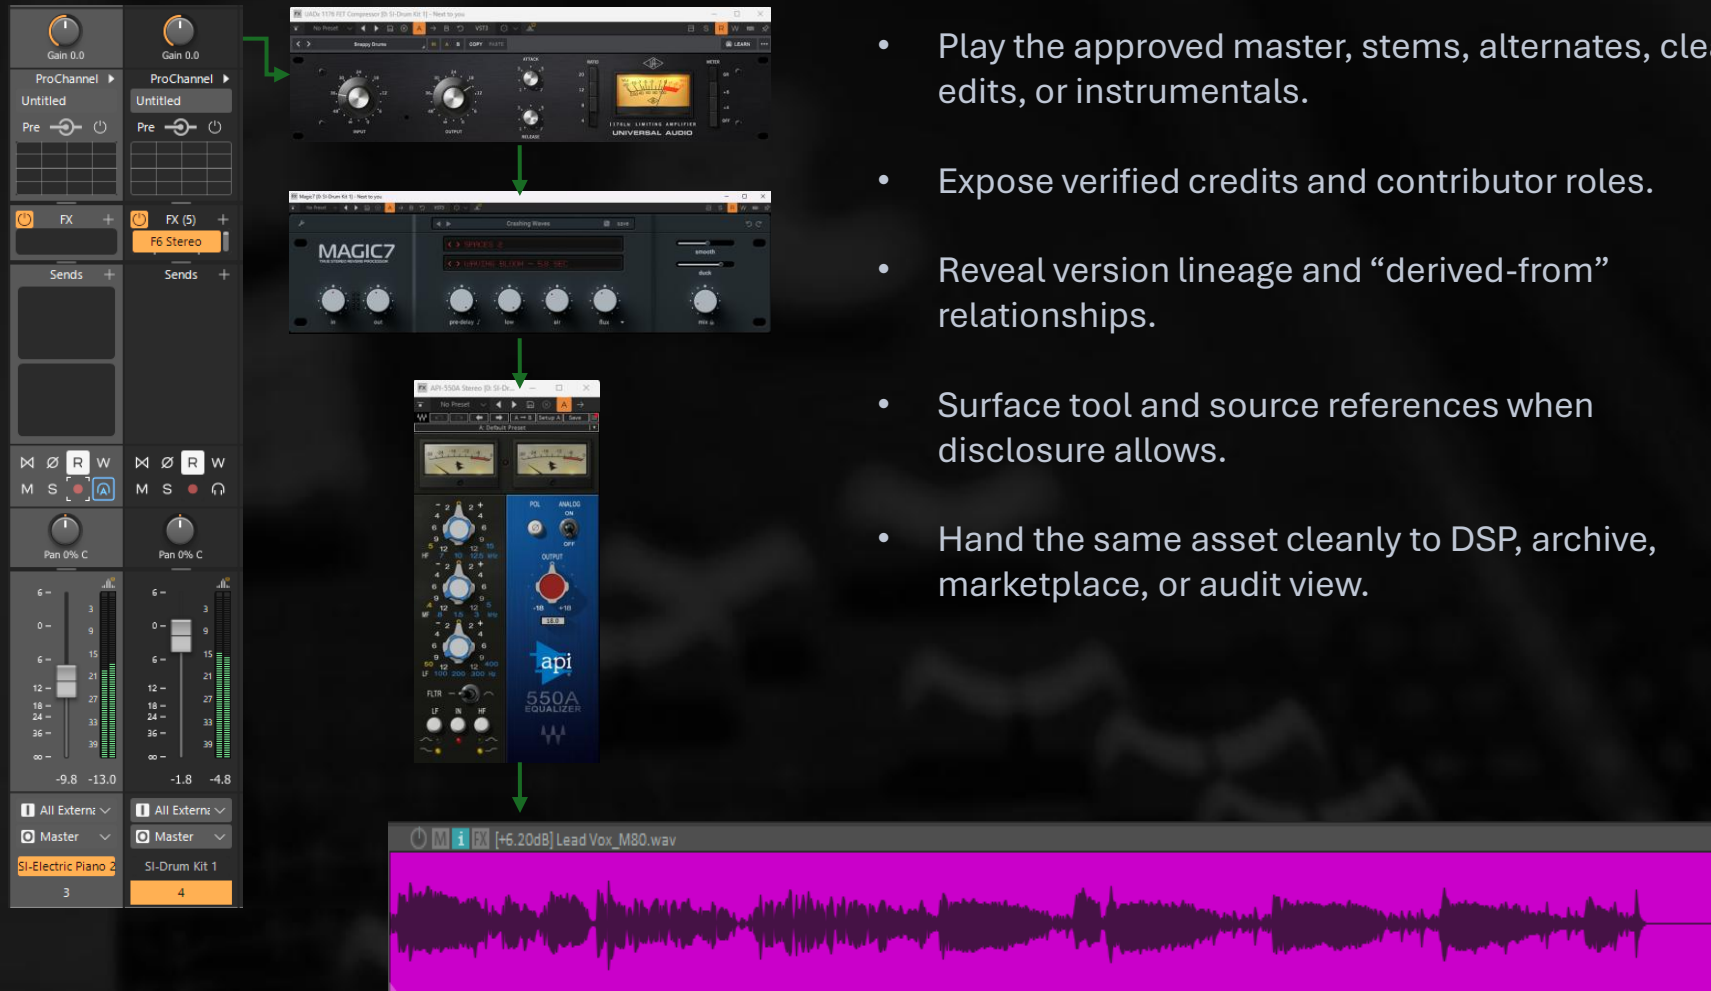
Gain 0.0
Gain 0.0
ProChannel
ProChannel
Untitled
Untitled
Pre
Pre
FX
FX (5)
F6 Stereo
Sends
Sends
R W
R W
M S
M S
Pan 0% C
Pan 0% C
-9.8 -13.0
-1.8 -4.8
All Extern:
All Extern:
Master
Master
SI-Electric Piano 2
SI-Drum Kit 1
3
4

MAGIC7

api
550A
EQUALIZER

UNIVERSAL AUDIO

[+6.20dB] Lead Vox_M80.wav

• Play the approved master, stems, alternates, cle edits, or instrumentals.

• Expose verified credits and contributor roles.

• Reveal version lineage and “derived-from” relationships.

• Surface tool and source references when disclosure allows.

• Hand the same asset cleanly to DSP, archive, marketplace, or audit view.